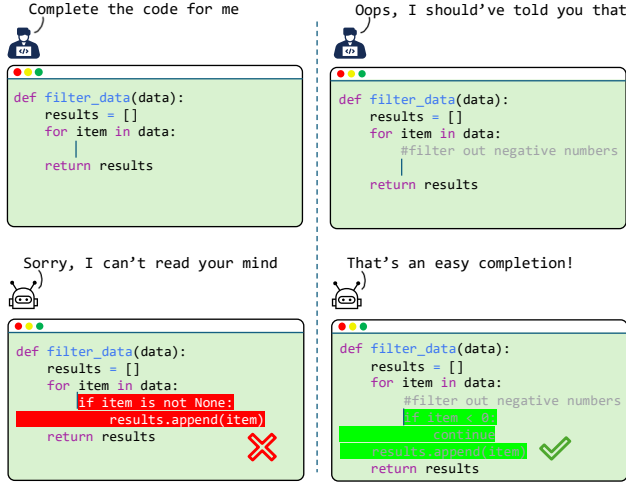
Complete the code for me

```
def filter_data(data):
    results = []
    for item in data:
        |
    return results
```

Oops, I should've told you that

```
def filter_data(data):
    results = []
    for item in data:
        #filter out negative numbers
        |
    return results
```

Sorry, I can't read your mind

```
def filter_data(data):
    results = []
    for item in data:
        if item is not None:
            results.append(item)
    return results
```

That's an easy completion!

```
def filter_data(data):
    results = []
    for item in data:
        #filter out negative numbers
        if item < 0:
            continue
        results.append(item)
    return results
```